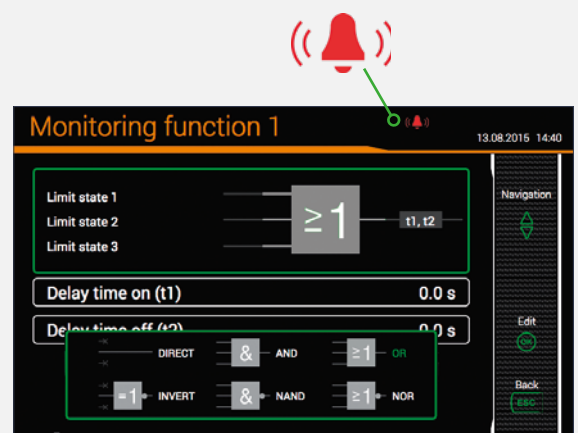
Monitoring function 1

13.08.2015 14:40

Limit state 1
Limit state 2
Limit state 3

$\geq1$

t1, t2

Delay time on (t1) 0.0 s

Delay time off (t2) 0.0 s

DIRECT
&
AND
$\geq1$
OR

=1
INVERT
&
NAND
$\geq1$
NOR

Navigation

Edit
OK

Back
ESC